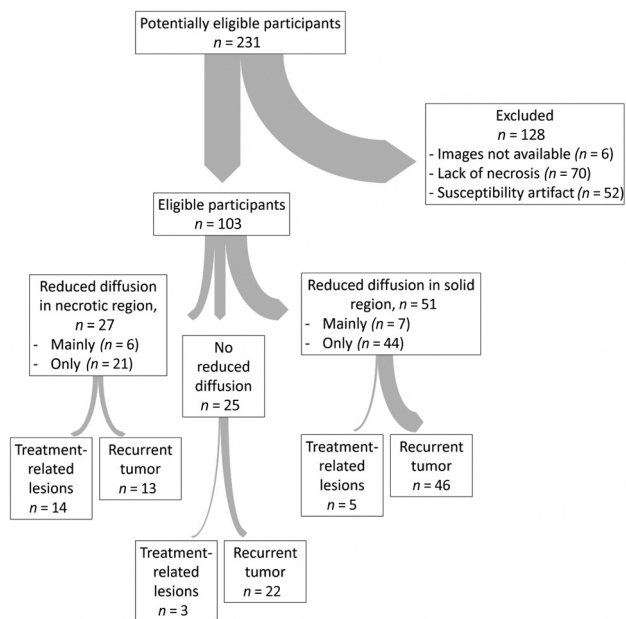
Potentially eligible participants
$n = 231$

Excluded
$n = 128$
- Images not available ($n = 6$)
- Lack of necrosis ($n = 70$)
- Susceptibility artifact ($n = 52$)

Eligible participants
$n = 103$

Reduced diffusion in necrotic region, $n = 27$
- Mainly ($n = 6$)
- Only ($n = 21$)

No reduced diffusion
$n = 25$

Reduced diffusion in solid region, $n = 51$
- Mainly ($n = 7$)
- Only ($n = 44$)

Treatment-related lesions
$n = 14$

Recurrent tumor
$n = 13$

Treatment-related lesions
$n = 5$

Recurrent tumor
$n = 46$

Treatment-related lesions
$n = 3$

Recurrent tumor
$n = 22$